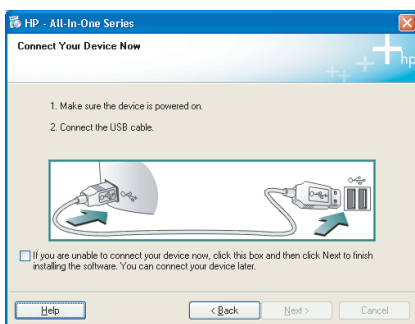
HP - All-In-One Series

Connect Your Device Now

hp

1. Make sure the device is powered on.

2. Connect the USB cable.

If you are unable to connect your device now, click this box and then click Next to finish installing the software. You can connect your device later.

Help

< Back

Next >

Cancel